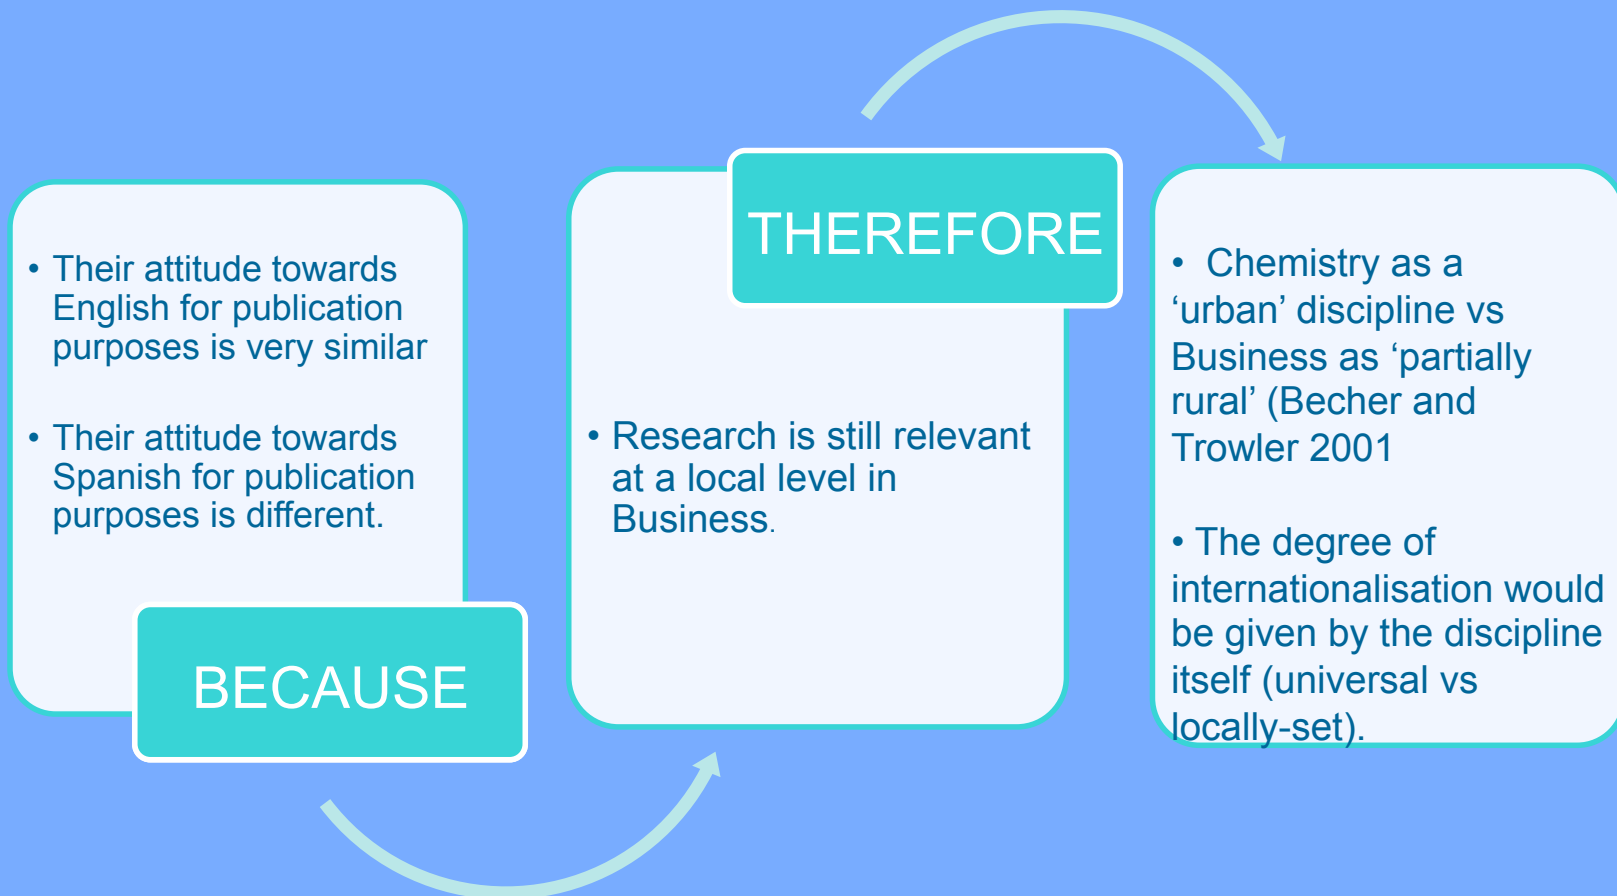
• Their attitude towards English for publication purposes is very similar

• Their attitude towards Spanish for publication purposes is different.

BECAUSE

THEREFORE

• Research is still relevant at a local level in Business.

• Chemistry as a 'urban' discipline vs Business as 'partially rural' (Becher and Trowler 2001

• The degree of internationalisation would be given by the discipline itself (universal vs locally-set).